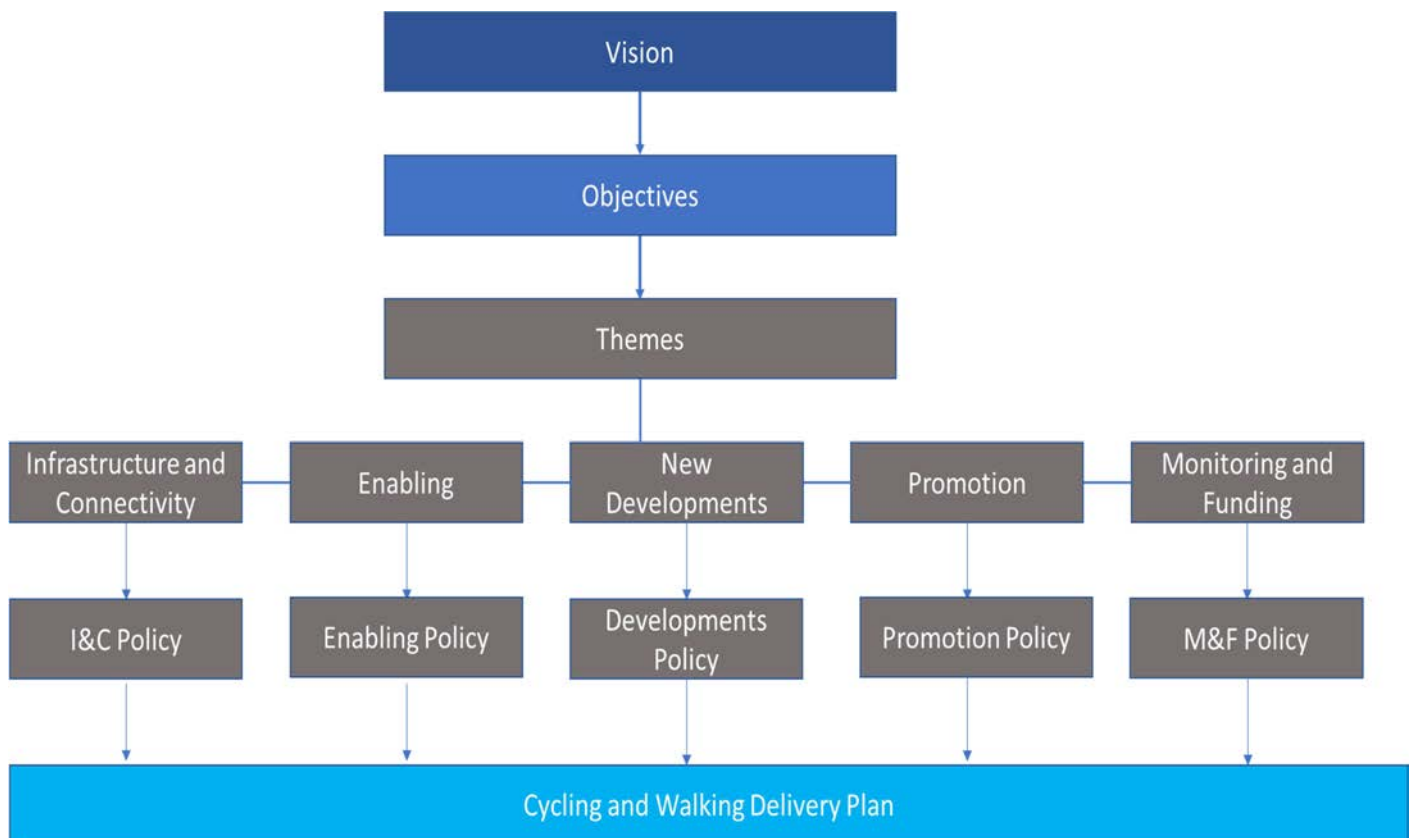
Vision

Objectives

Themes

Infrastructure and Connectivity

Enabling

New Developments

Promotion

Monitoring and Funding

I&C Policy

Enabling Policy

Developments Policy

Promotion Policy

M&F Policy

Cycling and Walking Delivery Plan